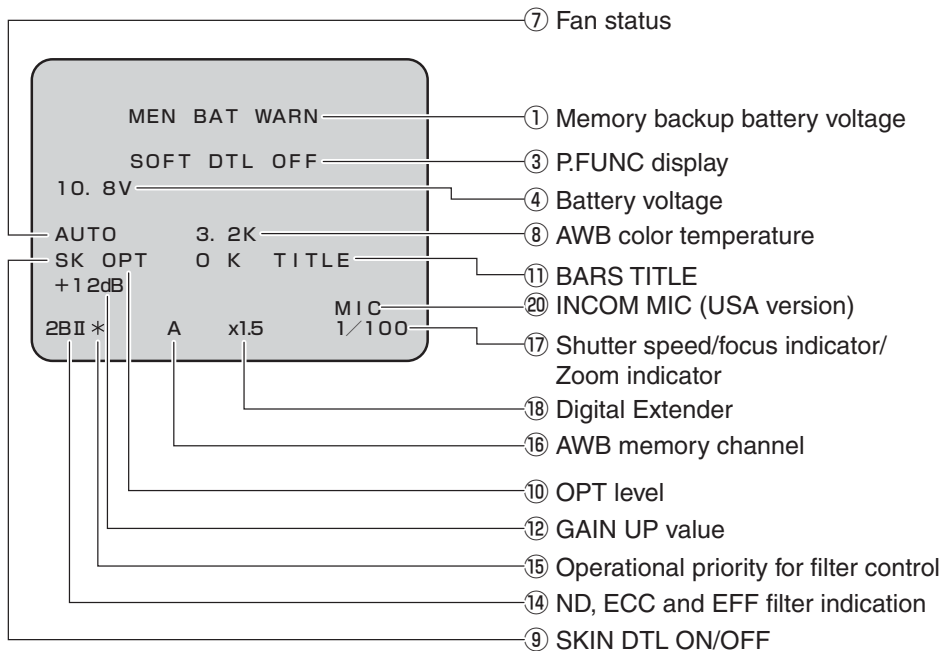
⑦ Fan status

MEN BAT WARN

SOFT DTL OFF

10. 8V

AUTO 3. 2K

SK OPT O K TITLE

+12dB

MIC

2BII ∗ A x1.5 1／100

① Memory backup battery voltage

③ P.FUNC display

④ Battery voltage

⑧ AWB color temperature

⑪ BARS TITLE

⑳ INCOM MIC (USA version)

⑰ Shutter speed/focus indicator/ Zoom indicator

⑱ Digital Extender

⑯ AWB memory channel

⑩ OPT level

⑫ GAIN UP value

⑮ Operational priority for filter control

⑭ ND, ECC and EFF filter indication

⑨ SKIN DTL ON/OFF